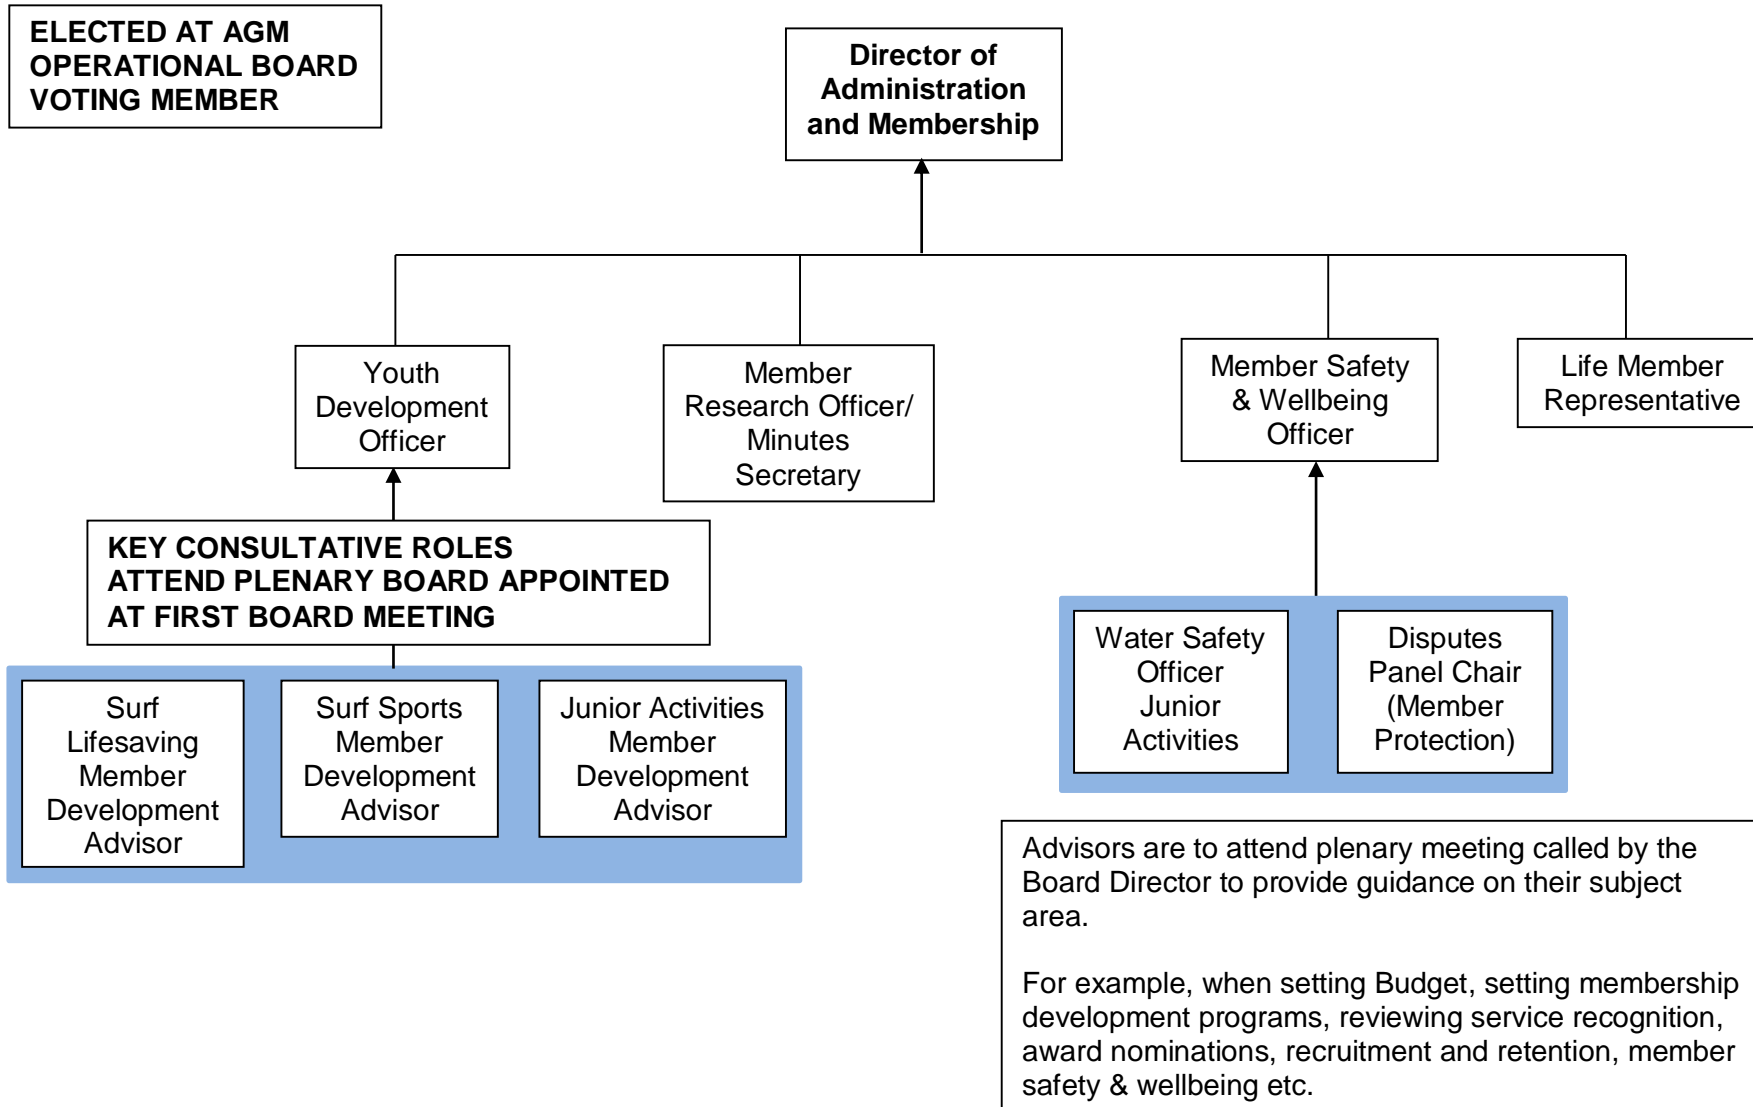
ELECTED AT AGM
OPERATIONAL BOARD
VOTING MEMBER

Director of Administration and Membership

Youth Development Officer

Member Research Officer/ Minutes Secretary

Member Safety & Wellbeing Officer

Life Member Representative

KEY CONSULTATIVE ROLES
ATTEND PLENARY BOARD APPOINTED
AT FIRST BOARD MEETING

Surf Lifesaving Member Development Advisor

Surf Sports Member Development Advisor

Junior Activities Member Development Advisor

Water Safety Officer Junior Activities

Disputes Panel Chair (Member Protection)

Advisors are to attend plenary meeting called by the Board Director to provide guidance on their subject area.

For example, when setting Budget, setting membership development programs, reviewing service recognition, award nominations, recruitment and retention, member safety & wellbeing etc.